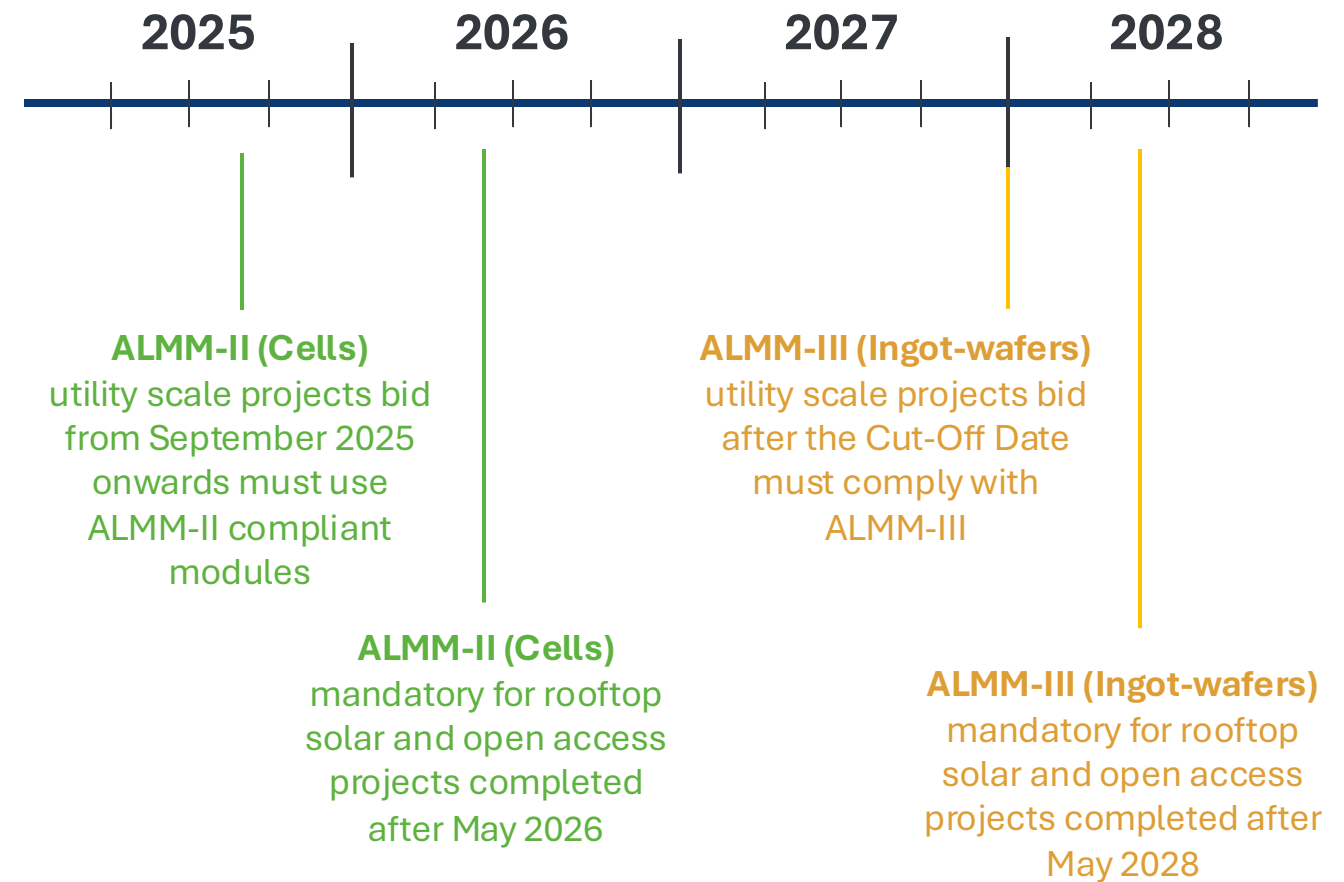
2025 2026 2027 2028

ALMM-II (Cells)
utility scale projects bid from September 2025 onwards must use ALMM-II compliant modules

ALMM-II (Cells)
mandatory for rooftop solar and open access projects completed after May 2026

ALMM-III (Ingot-wafers)
utility scale projects bid after the Cut-Off Date must comply with ALMM-III

ALMM-III (Ingot-wafers)
mandatory for rooftop solar and open access projects completed after May 2028